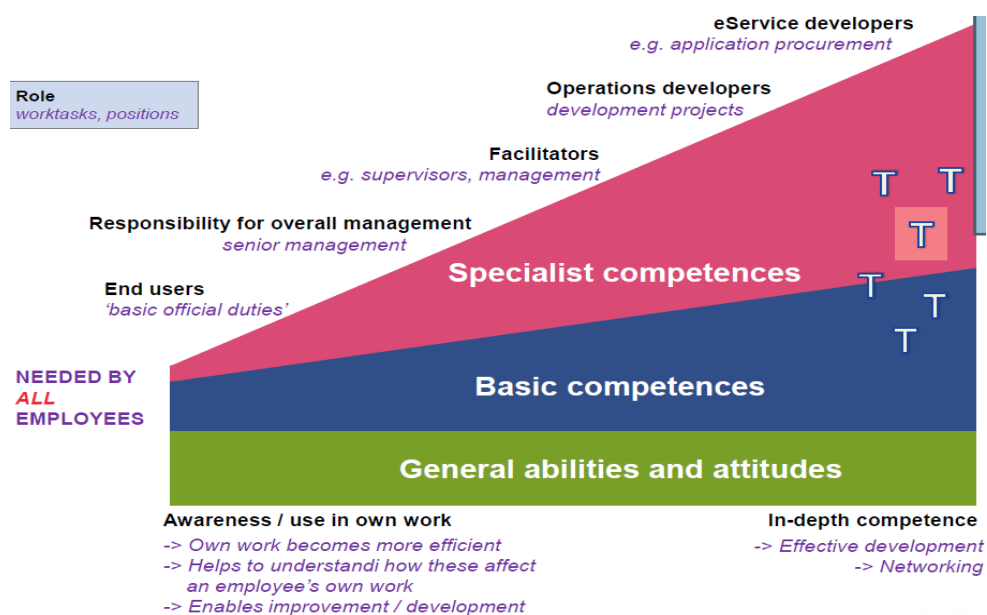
Role
worktasks, positions

eService developers
e.g. application procurement

Operations developers
development projects

Facilitators
e.g. supervisors, management

Responsibility for overall management
senior management

End users
'basic official duties'

NEEDED BY
ALL
EMPLOYEES

T T T T T T

Specialist competences

Basic competences

General abilities and attitudes

Awareness / use in own work
-> Own work becomes more efficient
-> Helps to understandi how these affect an employee's own work
-> Enables improvement / development

In-depth competence
-> Effective development
-> Networking